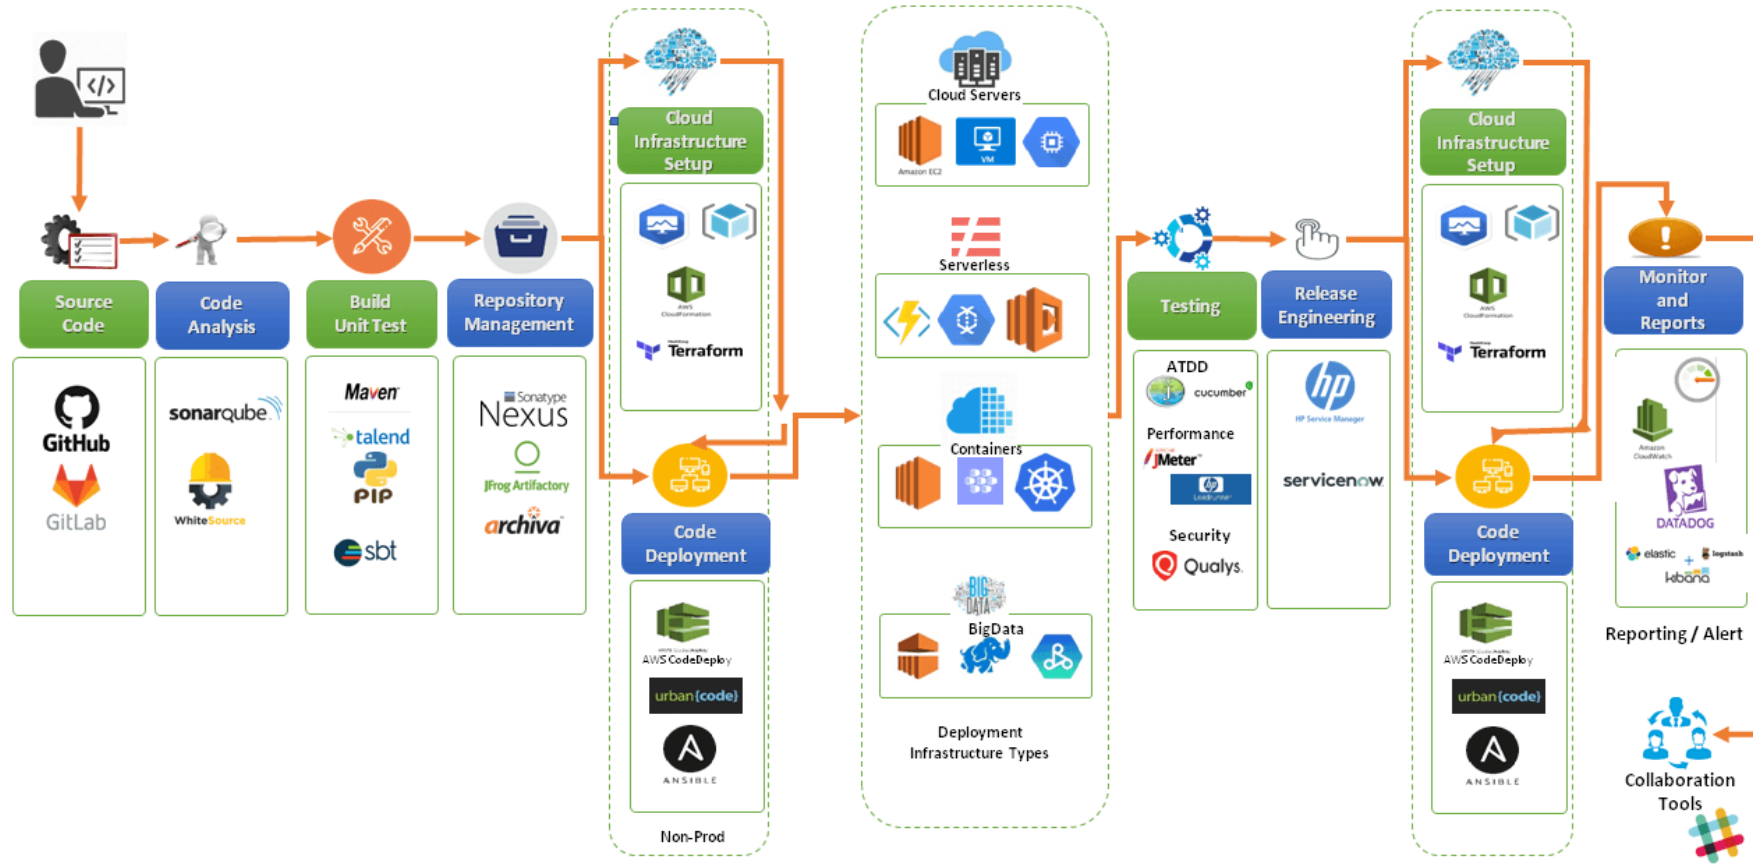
Source Code

GitHub

GitLab

Code Analysis

sonarqube

WhiteSource

Build Unit Test

Maven

talend

PIP

sbt

Repository Management

Sonatype Nexus

JFrog Artifactory

archiva

Cloud Infrastructure Setup

AWS CloudFormation

Terraform

Code Deployment

AWS CodeDeploy

urban{code}

ANSIBLE

Non-Prod

Cloud Servers

Amazon EC2

VM

Serverless

Containers

BIG DATA

BigData

Deployment Infrastructure Types

Testing

ATDD

cucumber

Performance

JMeter

LoadRunner

Security

Qualys.

Release Engineering

hp

HP Service Manager

servicenow

Cloud Infrastructure Setup

AWS CloudFormation

Terraform

Code Deployment

AWS CodeDeploy

urban{code}

ANSIBLE

Monitor and Reports

Amazon CloudWatch

DATADOG

elastic + logstash

kibana

Reporting / Alert

Collaboration Tools